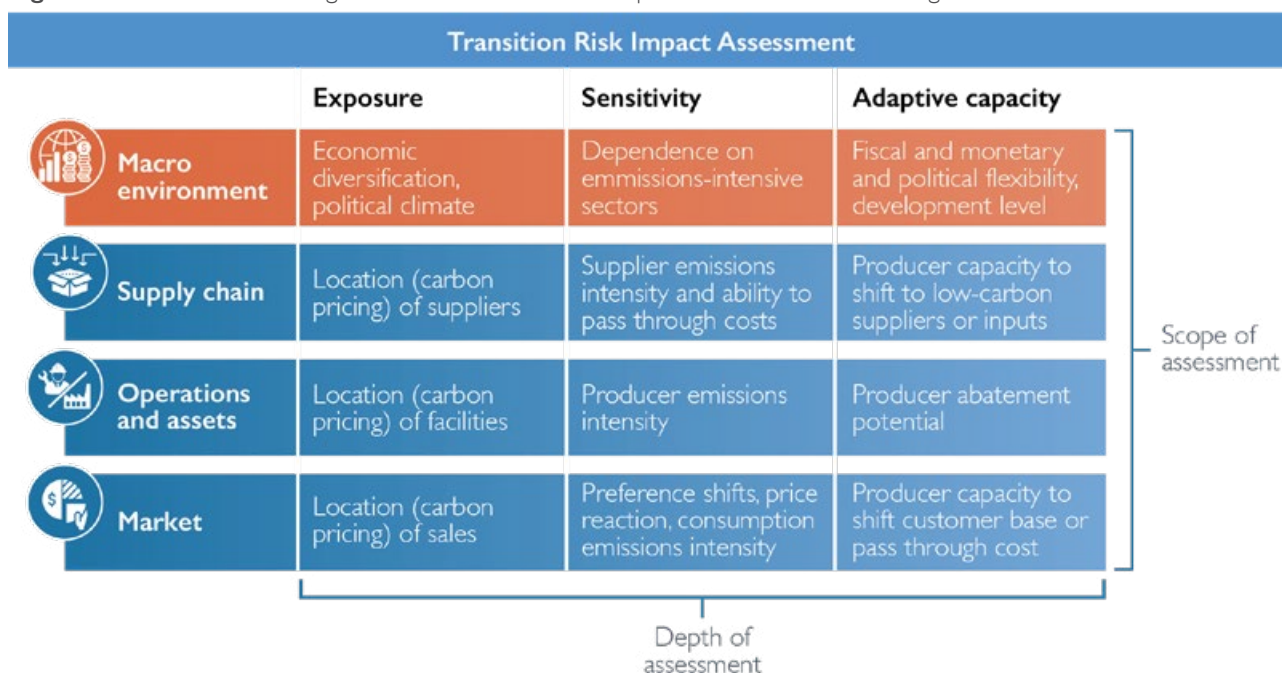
Transition Risk Impact Assessment

| | Exposure | Sensitivity | Adaptive capacity |
|---|---|---|---|
| Macro environment | Economic diversification, political climate | Dependence on emmissions-intensive sectors | Fiscal and monetary and political flexibility, development level |
| Supply chain | Location (carbon pricing) of suppliers | Supplier emissions intensity and ability to pass through costs | Producer capacity to shift to low-carbon suppliers or inputs |
| Operations and assets | Location (carbon pricing) of facilities | Producer emissions intensity | Producer abatement potential |
| Market | Location (carbon pricing) of sales | Preference shifts, price reaction, consumption emissions intensity | Producer capacity to shift customer base or pass through cost |

Scope of assessment

Depth of assessment